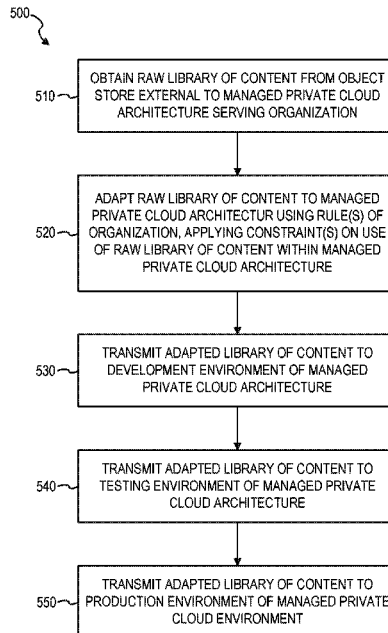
500

510 OBTAIN RAW LIBRARY OF CONTENT FROM OBJECT STORE EXTERNAL TO MANAGED PRIVATE CLOUD ARCHITECTURE SERVING ORGANIZATION

520 ADAPT RAW LIBRARY OF CONTENT TO MANAGED PRIVATE CLOUD ARCHITECTUR USING RULE(S) OF ORGANIZATION, APPLYING CONSTRAINT(S) ON USE OF RAW LIBRARY OF CONTENT WITHIN MANAGED PRIVATE CLOUD ARCHITECTURE

530 TRANSMIT ADAPTED LIBRARY OF CONTENT TO DEVELOPMENT ENVIRONMENT OF MANAGED PRIVATE CLOUD ARCHITECTURE

540 TRANSMIT ADAPTED LIBRARY OF CONTENT TO TESTING ENVIRONMENT OF MANAGED PRIVATE CLOUD ARCHITECTURE

550 TRANSMIT ADAPTED LIBRARY OF CONTENT TO PRODUCTION ENVIRONMENT OF MANAGED PRIVATE CLOUD ENVIRONMENT